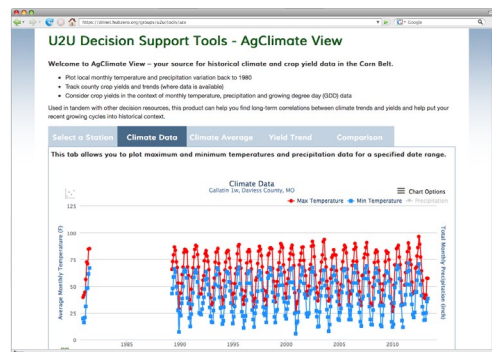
https://climate.feeduring.org/apps/u2u/tools/acv

U2U Decision Support Tools - AgClimate View

Welcome to AgClimate View – your source for historical climate and crop yield data in the Corn Belt.

- Plot local monthly temperature and precipitation variation back to 1980
- Track county crop yields and trends (where data is available)
- Consider crop yields in the context of monthly temperature, precipitation and growing degree day (GDD) data

Used in tandem with other decision resources, this product can help you find long-term correlations between climate trends and yields and help put your recent growing cycles into historical context.

Select a Station | Climate Data | Climate Average | Yield Trend | Comparison

This tab allows you to plot maximum and minimum temperatures and precipitation data for a specified date range.

Climate Data
Gallatin 1W, Daviess County, MO

Chart Options

Max Temperature  Min Temperature  Precipitation

Average Monthly Temperature (F)

Total Monthly Precipitation (inch)

125
100
75
50
25
0

1985 1990 1995 2000 2005 2010